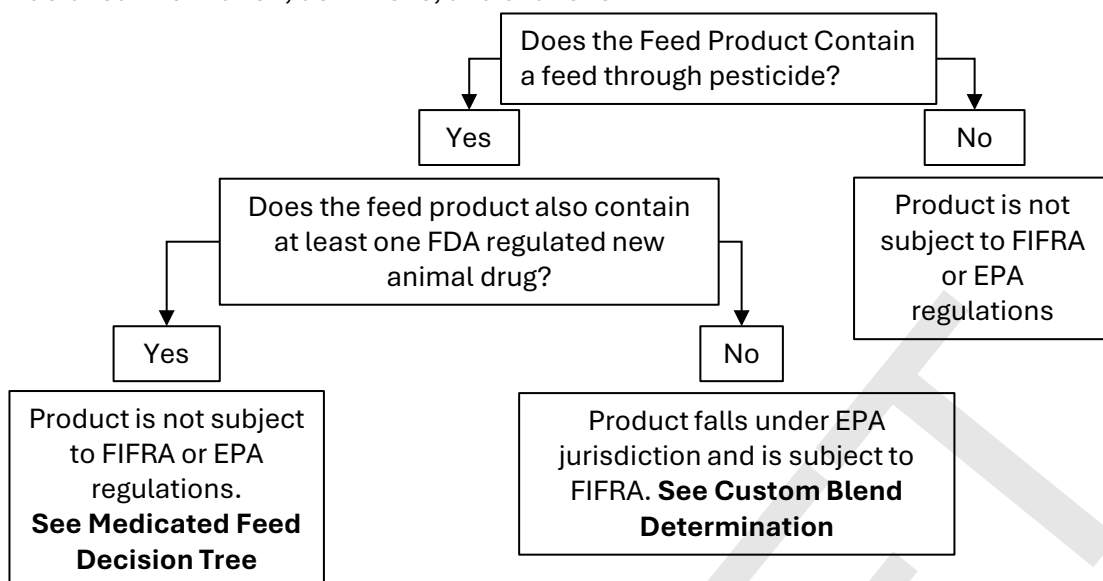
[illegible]

Does the Feed Product Contain a feed through pesticide?

Yes

No

Does the feed product also contain at least one FDA regulated new animal drug?

Product is not subject to FIFRA or EPA regulations

Yes

No

Product is not subject to FIFRA or EPA regulations. **See Medicated Feed Decision Tree**

Product falls under EPA jurisdiction and is subject to FIFRA. **See Custom Blend Determination**